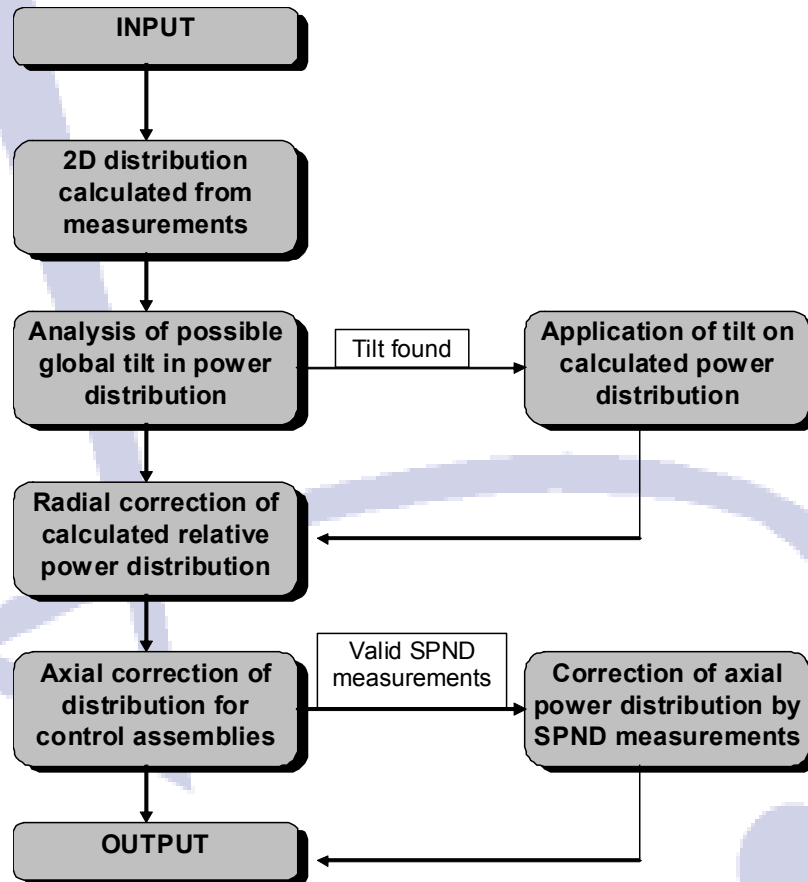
INPUT

2D distribution calculated from measurements

Analysis of possible global tilt in power distribution

Tilt found

Application of tilt on calculated power distribution

Radial correction of calculated relative power distribution

Axial correction of distribution for control assemblies

Valid SPND measurements

Correction of axial power distribution by SPND measurements

OUTPUT